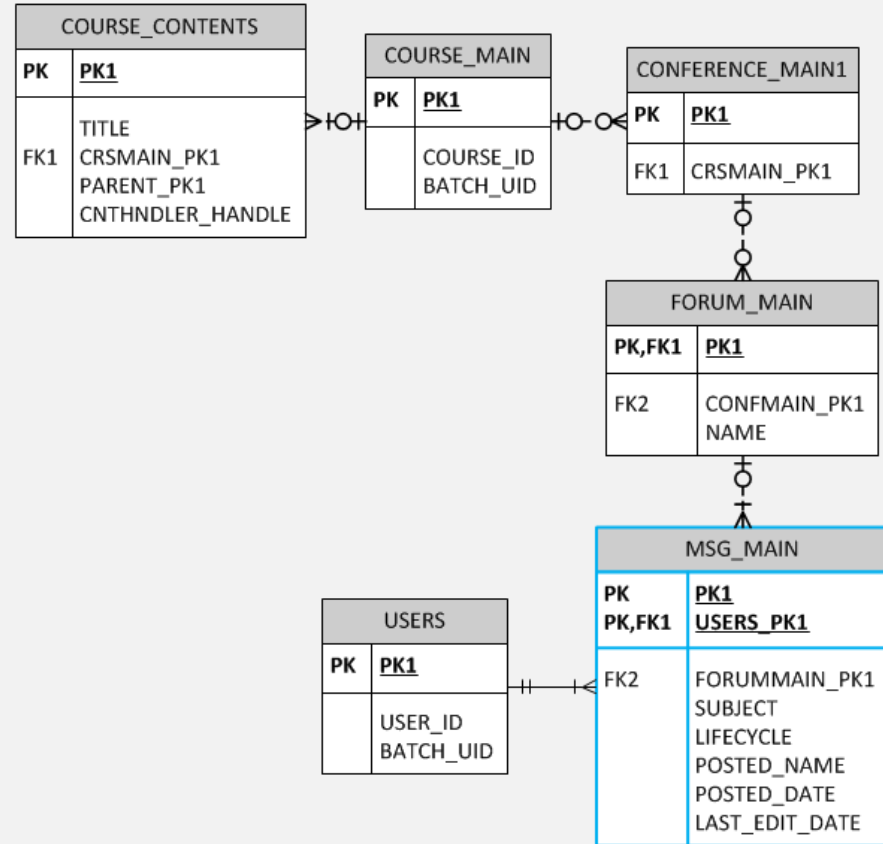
COURSE_CONTENTS

| PK | PK1 |
|---|---|
| FK1 | TITLE<br>CRSMAIN_PK1<br>PARENT_PK1<br>CNTHNDLER_HANDLE |

COURSE_MAIN

| PK | PK1 |
|---|---|
| | COURSE_ID<br>BATCH_UID |

CONFERENCE_MAIN1

| PK | PK1 |
|---|---|
| FK1 | CRSMAIN_PK1 |

FORUM_MAIN

| PK,FK1 | PK1 |
|---|---|
| FK2 | CONFMAIN_PK1<br>NAME |

USERS

| PK | PK1 |
|---|---|
| | USER_ID<br>BATCH_UID |

MSG_MAIN

| PK<br>PK,FK1 | PK1<br>USERS_PK1 |
|---|---|
| FK2 | FORUMMAIN_PK1<br>SUBJECT<br>LIFECYCLE<br>POSTED_NAME<br>POSTED_DATE<br>LAST_EDIT_DATE |